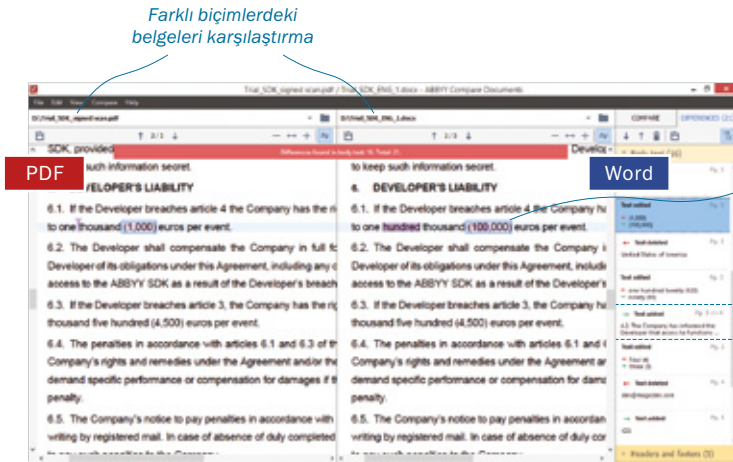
Farklı biçimlerdeki belgeleri karşılaştırma

Trial_SDK_signed scan.pdf / Trial_SDK_ENG_1.docx - ABBYY Compare Documents

File Edit View Compare Help

D:\Trial_SDK_signed scan.pdf

D:\Trial_SDK_ENG_1.docx

COMPARE DIFFERENCES

1/3

Differences found in body text: 15. Total: 31

PDF

Word

SDK, provided
such information secret.
DEVELOPER'S LIABILITY
6.1. If the Developer breaches article 4 the Company has the ri
to one thousand (1,000) euros per event.
6.2. The Developer shall compensate the Company in full fo
Developer of its obligations under this Agreement, including any c
access to the ABBYY SDK as a result of the Developer's breach
6.3. If the Developer breaches article 3, the Company has the rig
thousand five hundred (4,500) euros per event.
6.4. The penalties in accordance with articles 6.1 and 6.3 of th
Company's rights and remedies under the Agreement and/or the
demand specific performance or compensation for damages if th
penalty.
6.5. The Company's notice to pay penalties in accordance with
writing by registered mail. In case of absence of duly completed

Develops
to keep such information secret.
6. DEVELOPER'S LIABILITY
6.1. If the Developer breaches article 4 the Company has the
to one hundred thousand (100,000) euros per event.
6.2. The Developer shall compensate the Company i
Developer of its obligations under this Agreement, including a
access to the ABBYY SDK as a result of the Developer's
6.3. If the Developer breaches article 3, the Company has the
thousand five hundred (4,500) euros per event.
6.4. The penalties in accordance with articles 6.1 and 6
Company's rights and remedies under the Agreement a
demand specific performance or compensation for dama
penalty.
6.5. The Company's notice to pay penalties in accordan
writing by registered mail. In case of absence of duly com

Body text (6)
Text edited
1,000
100,000
Text deleted
United States of America
Text edited
one hundred twenty (120)
ninety (90)
Text edited
4.2. The Company has informed the Developer that access to functions ...
Text edited
Four (4)
three (3)
Text deleted
sdm@mapcom.com
Text added
(2)
Headers and footers (3)